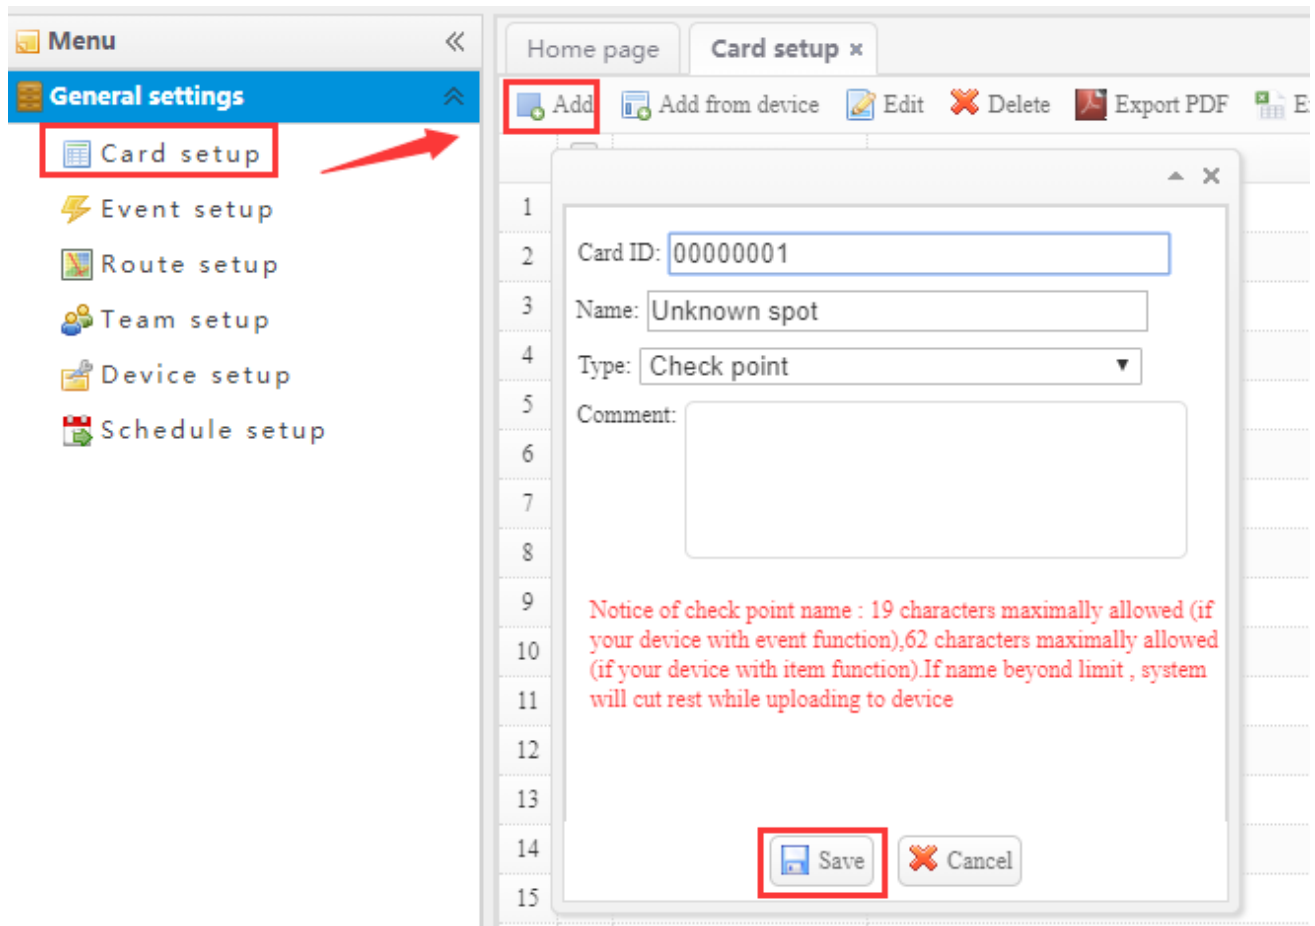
Menu

General settings

Card setup

Event setup

Route setup

Team setup

Device setup

Schedule setup

Home page | Card setup ×

Add | Add from device | Edit | Delete | Export PDF | E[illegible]

1
2
3
4
5
6
7
8
9
10
11
12
13
14
15

Card ID: 00000001

Name: Unknown spot

Type: Check point

Comment:

Notice of check point name : 19 characters maximally allowed (if your device with event function),62 characters maximally allowed (if your device with item function).If name beyond limit , system will cut rest while uploading to device

Save | Cancel